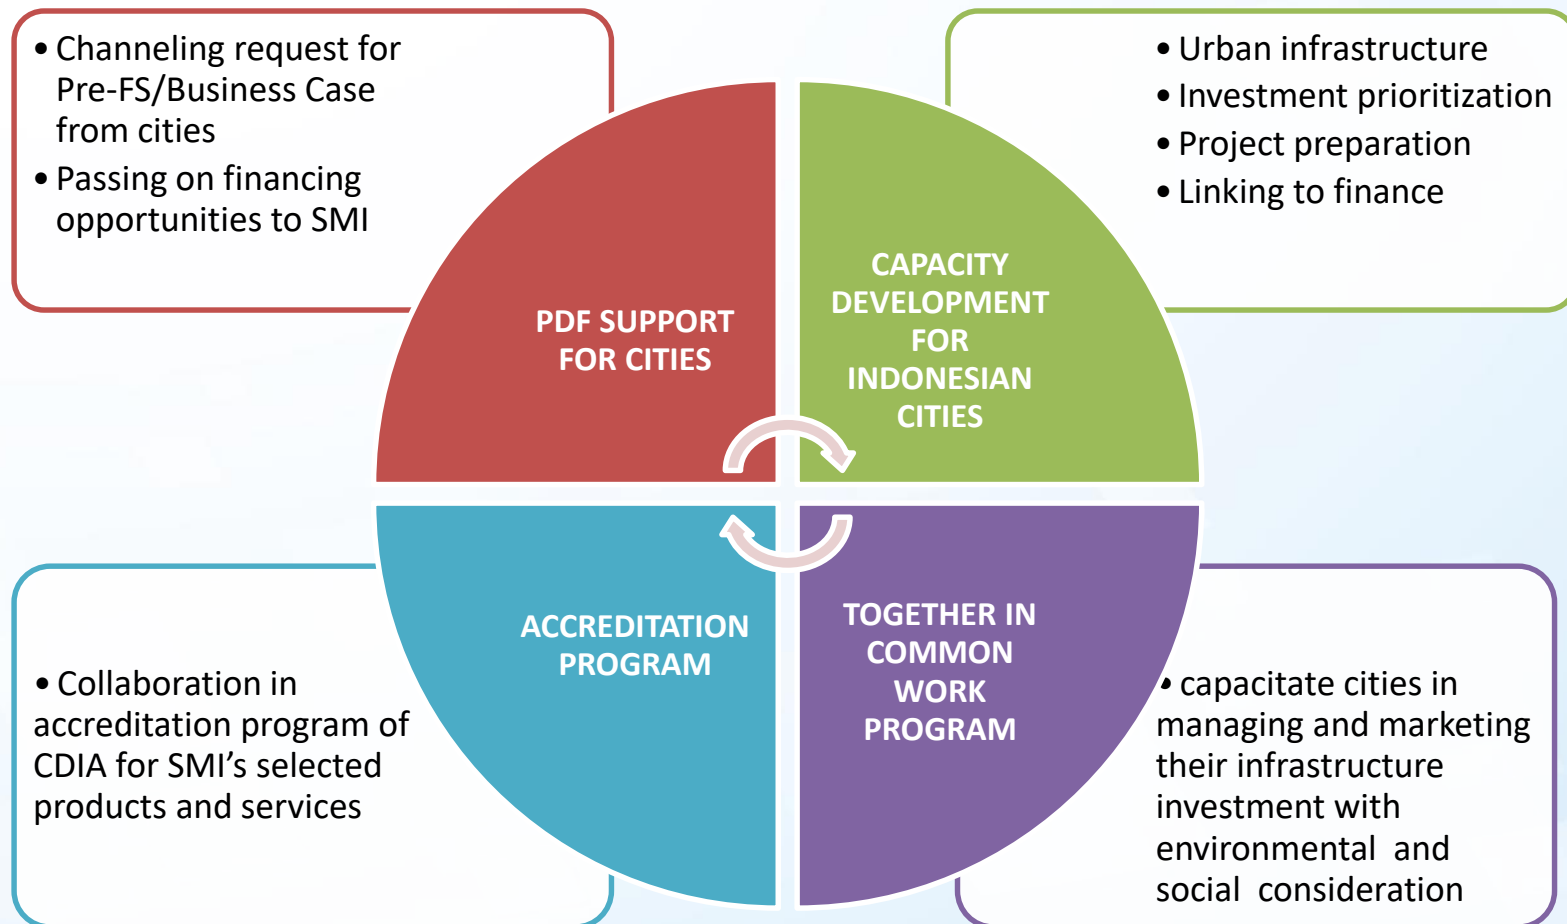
• Channeling request for Pre-FS/Business Case from cities
• Passing on financing opportunities to SMI

• Urban infrastructure
• Investment prioritization
• Project preparation
• Linking to finance

PDF SUPPORT FOR CITIES

CAPACITY DEVELOPMENT FOR INDONESIAN CITIES

ACCREDITATION PROGRAM

TOGETHER IN COMMON WORK PROGRAM

• Collaboration in accreditation program of CDIA for SMI's selected products and services

• capacitate cities in managing and marketing their infrastructure investment with environmental and social consideration